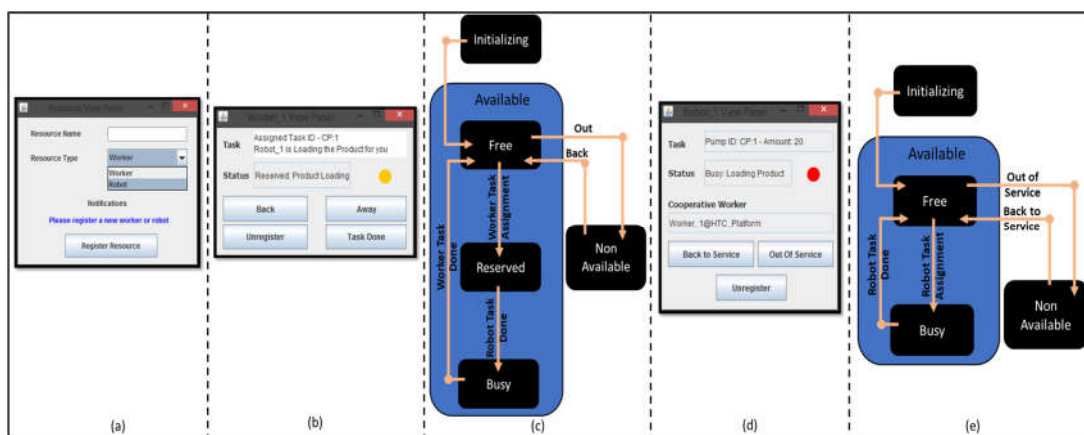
Resource View Panel

Resource Name

Resource Type

Worker

Worker

Robot

Notifications

Please register a new worker or robot

Register Resource

(a)

Worker_1 View Panel

Task

Assigned Task ID - CP:1

Robot_1 is Loading the Product for you

Status

Reserved: Product Loading

Back

Away

Unregister

Task Done

(b)

Initializing

Available

Free

Out

Back

Worker Task Assignment

Worker Task Done

Non Available

Reserved

Robot Task Done

Busy

(c)

Robot_1 View Panel

Task

Pump ID: CP:1 - Amount: 20

Status

Busy: Loading Product

Cooperative Worker

Worker_1@HTC_Platform

Back to Service

Out Of Service

Unregister

(d)

Initializing

Available

Free

Out of Service

Back to Service

Robot Task Done

Robot Task Assignment

Non Available

Busy

(e)